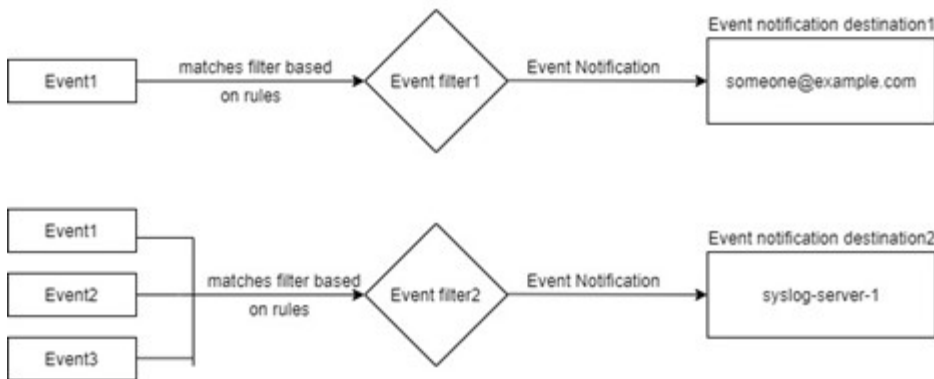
Event1

matches filter based on rules

Event filter1

Event Notification

Event notification destination1

someone@example.com

Event1

Event2

Event3

matches filter based on rules

Event filter2

Event Notification

Event notification destination2

syslog-server-1